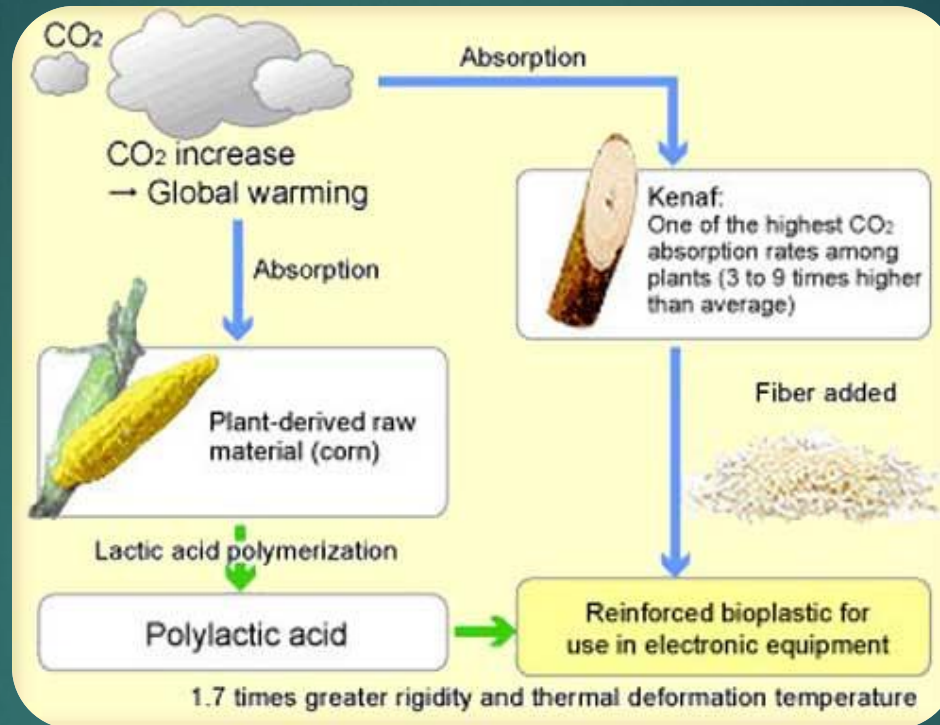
$CO_2$

Absorption

$CO_2$ increase
→ Global warming

Kenaf:
One of the highest $CO_2$ absorption rates among plants (3 to 9 times higher than average)

Absorption

Plant-derived raw material (corn)

Fiber added

Lactic acid polymerization

Polylactic acid

Reinforced bioplastic for use in electronic equipment

1.7 times greater rigidity and thermal deformation temperature